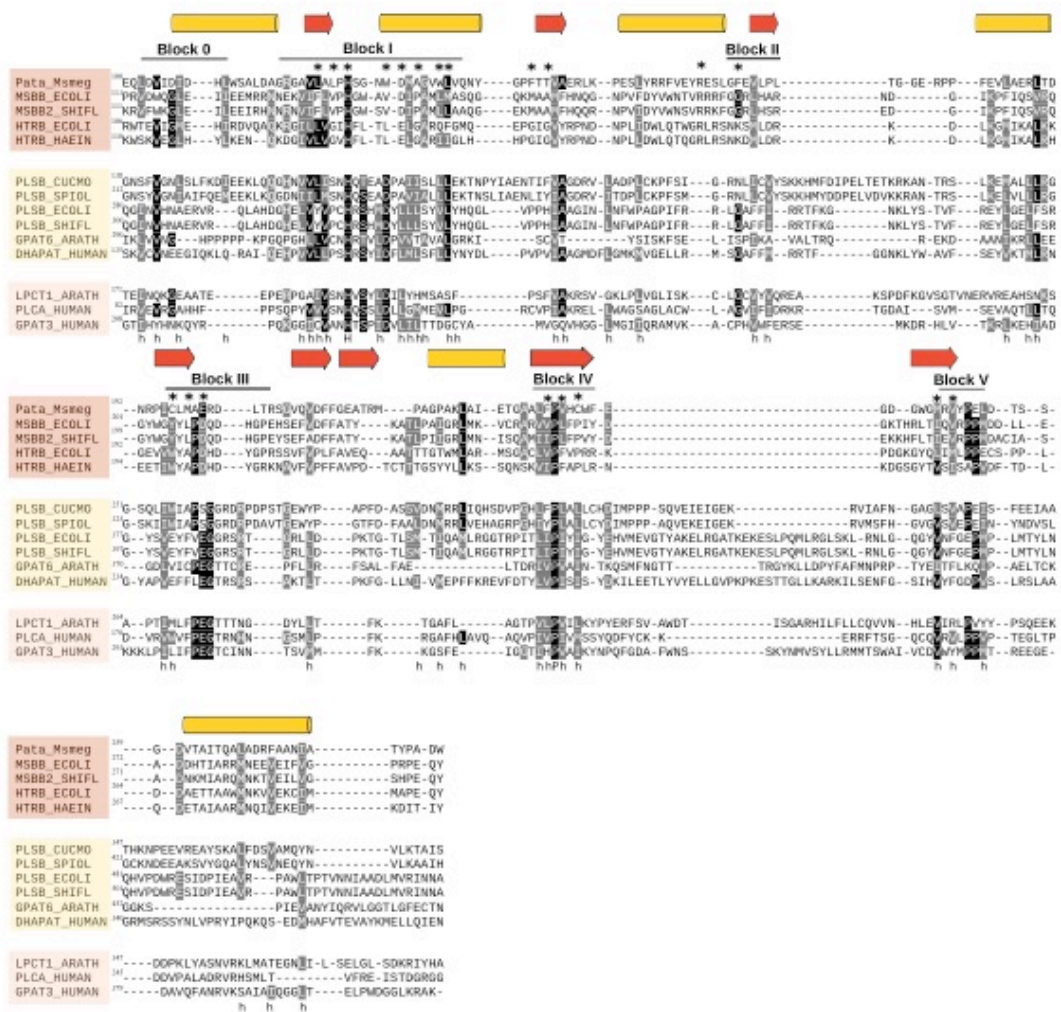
Block 0
Block I
Block II
Block III
Block IV
Block V

Pata_Msmeg
MSBB_ECOLI
MSBB2_SHIFL
HTRB_ECOLI
HTRB_HAEIN

PLSB_CUCMO
PLSB_SPIOL
PLSB_ECOLI
PLSB_SHIFL
GPAT6_ARATH
DHAPAT_HUMAN

LPCT1_ARATH
PLCA_HUMAN
GPAT3_HUMAN

h h h h hhhh H h hhhh hh h h h h h h

h h hhPh h h h h

h h h

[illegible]